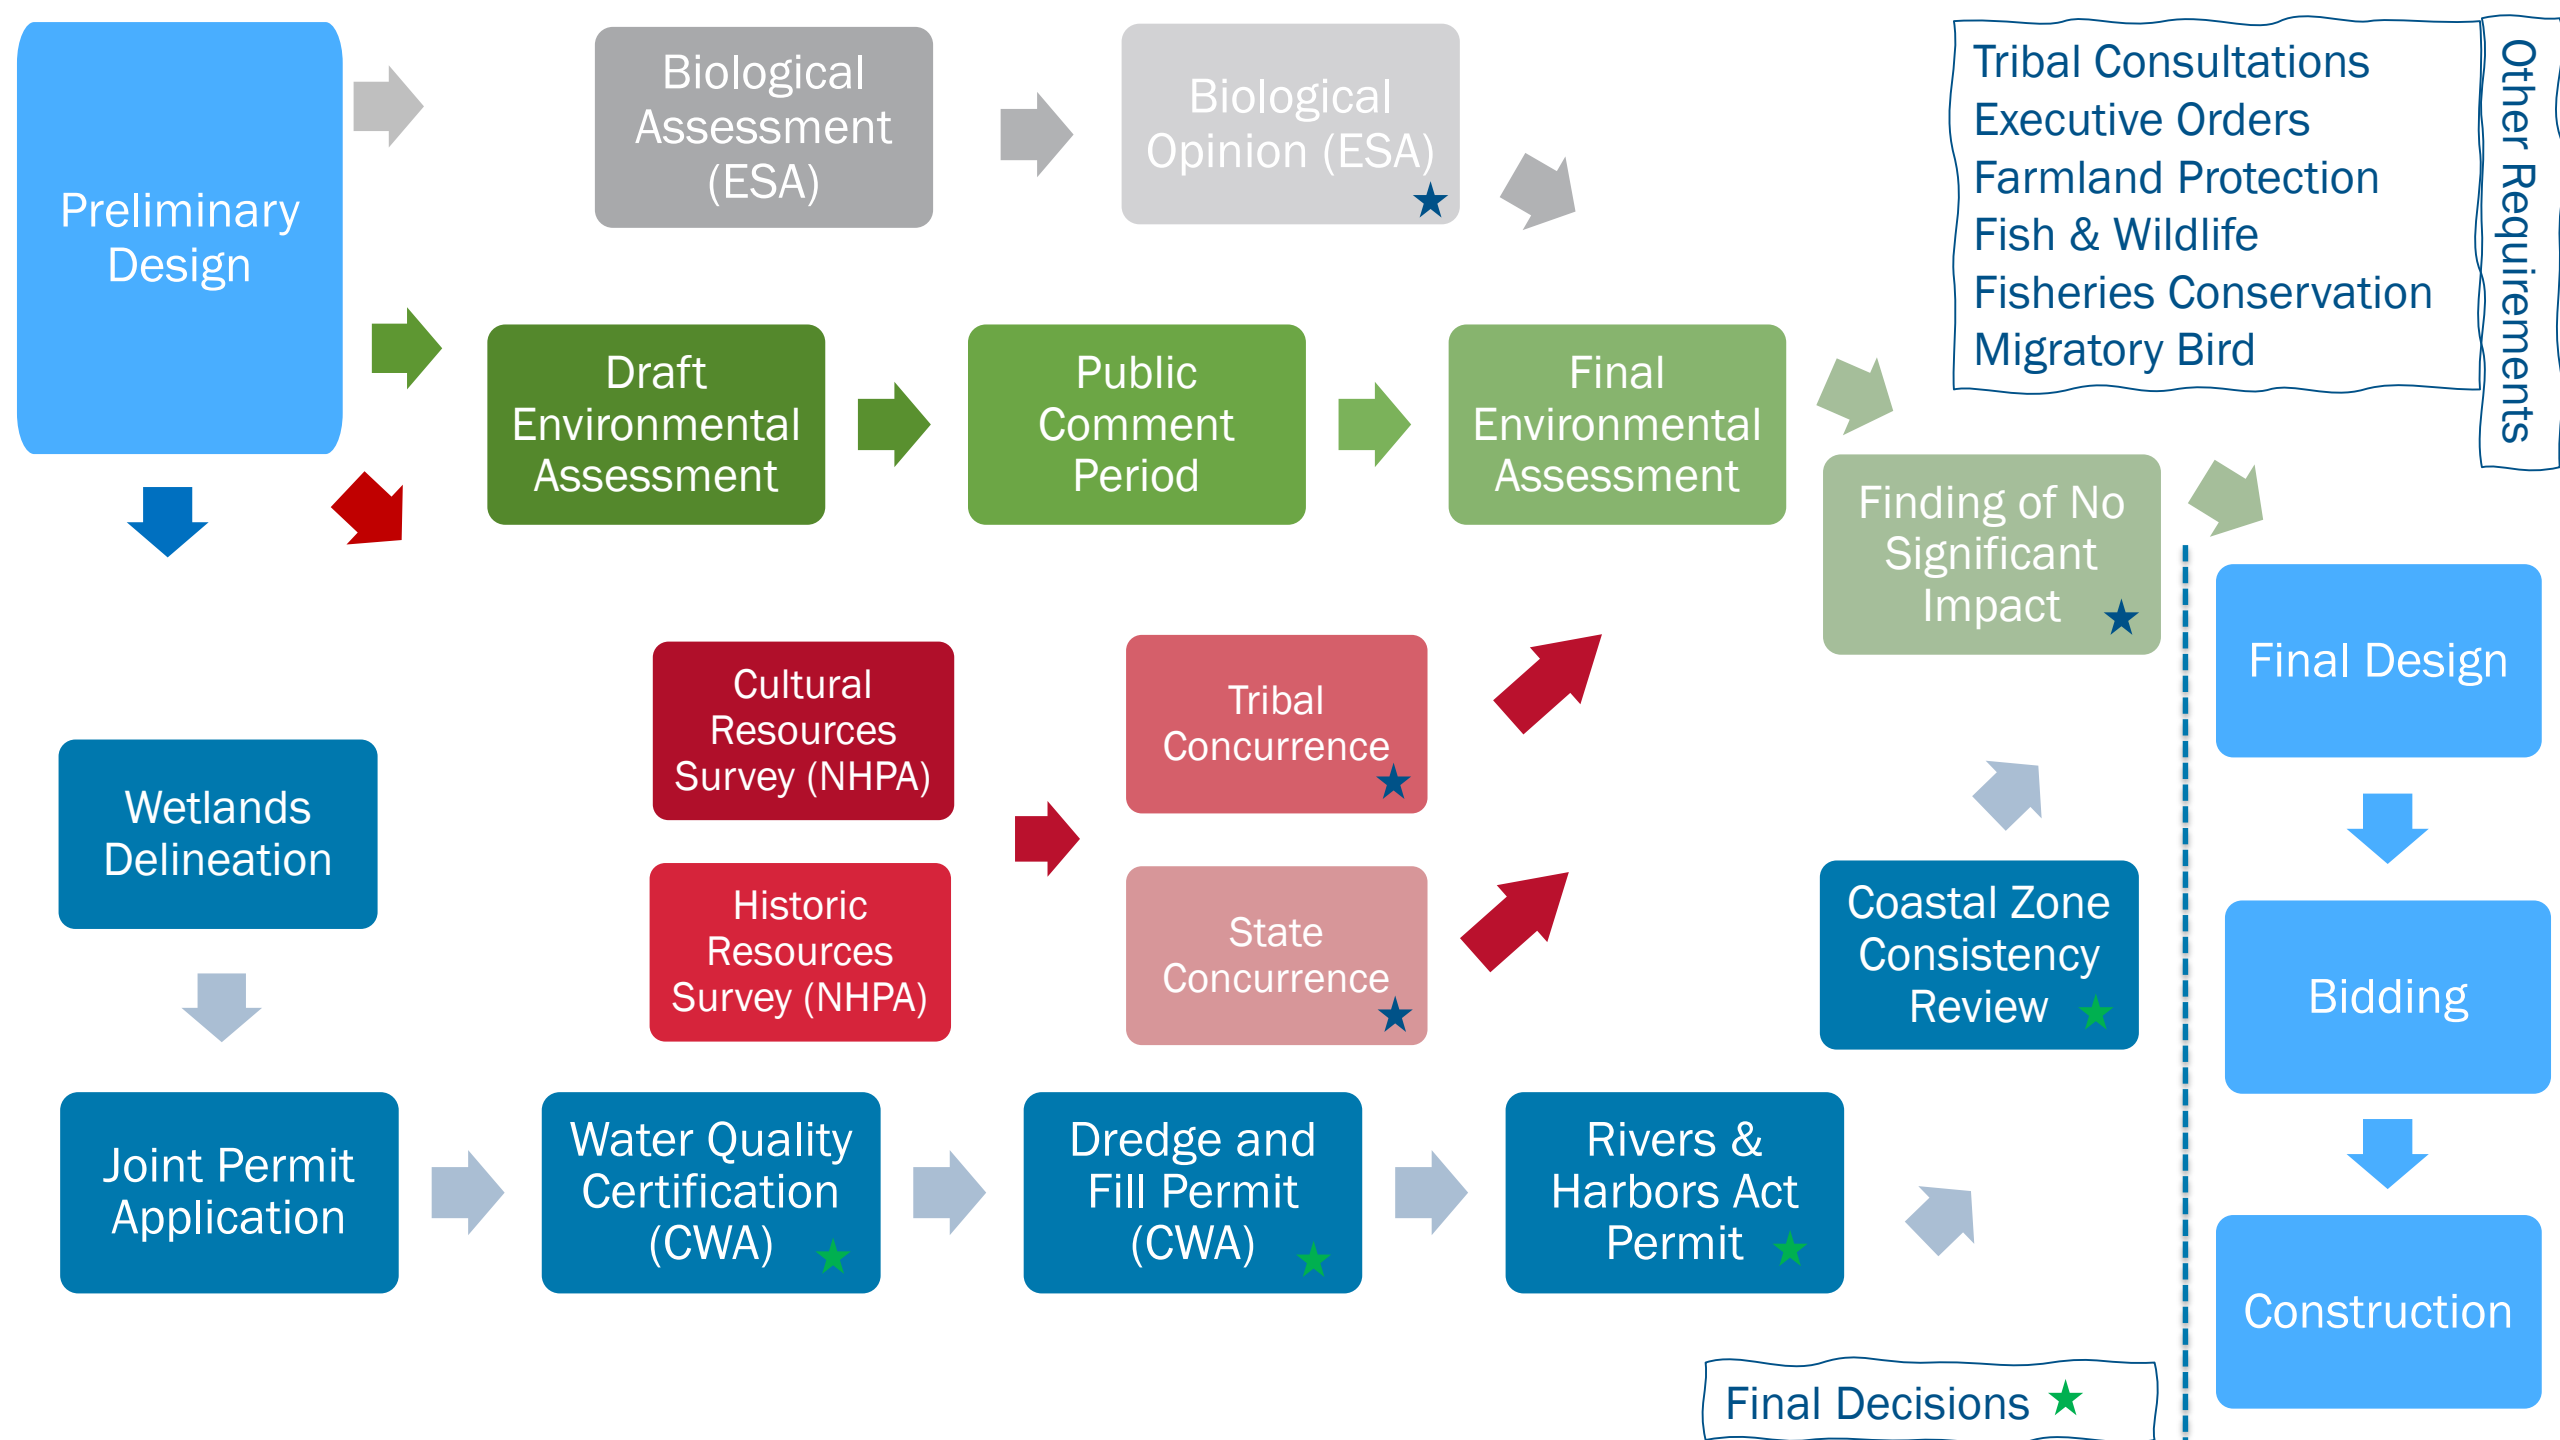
Preliminary Design

Biological Assessment (ESA)

Biological Opinion (ESA) ★

Tribal Consultations
Executive Orders
Farmland Protection
Fish & Wildlife
Fisheries Conservation
Migratory Bird

Other Requirements

Draft Environmental Assessment

Public Comment Period

Final Environmental Assessment

Finding of No Significant Impact ★

Final Design

Cultural Resources Survey (NHPA)

Tribal Concurrence ★

Wetlands Delineation

Historic Resources Survey (NHPA)

State Concurrence ★

Coastal Zone Consistency Review ★

Bidding

Joint Permit Application

Water Quality Certification (CWA) ★

Dredge and Fill Permit (CWA) ★

Rivers & Harbors Act Permit ★

Construction

Final Decisions ★